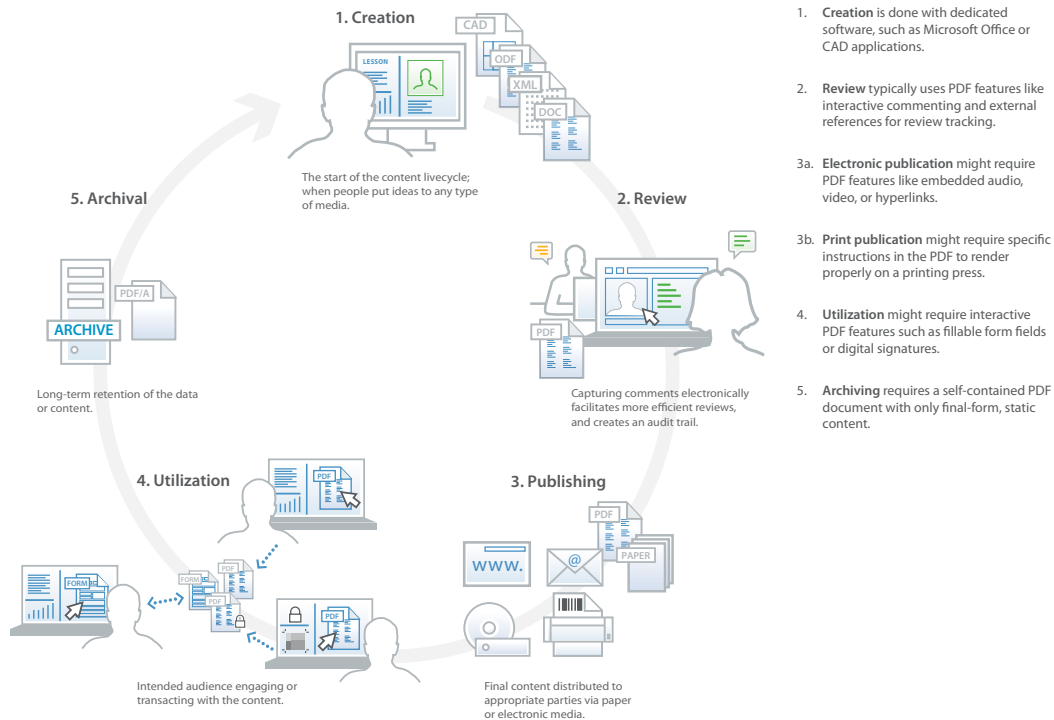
1. Creation

LESSON

CAD
ODF
XML
DOC

The start of the content livecycle; when people put ideas to any type of media.

5. Archival

PDF/A
ARCHIVE

Long-term retention of the data or content.

2. Review

PDF

Capturing comments electronically facilitates more efficient reviews, and creates an audit trail.

4. Utilization

PDF
FORM
FORM
PDF
PDF
PDF

Intended audience engaging or transacting with the content.

3. Publishing

PDF
PAPER
WWW.
@

Final content distributed to appropriate parties via paper or electronic media.

1. **Creation** is done with dedicated software, such as Microsoft Office or CAD applications.

2. **Review** typically uses PDF features like interactive commenting and external references for review tracking.

3a. **Electronic publication** might require PDF features like embedded audio, video, or hyperlinks.

3b. **Print publication** might require specific instructions in the PDF to render properly on a printing press.

4. **Utilization** might require interactive PDF features such as fillable form fields or digital signatures.

5. **Archiving** requires a self-contained PDF document with only final-form, static content.